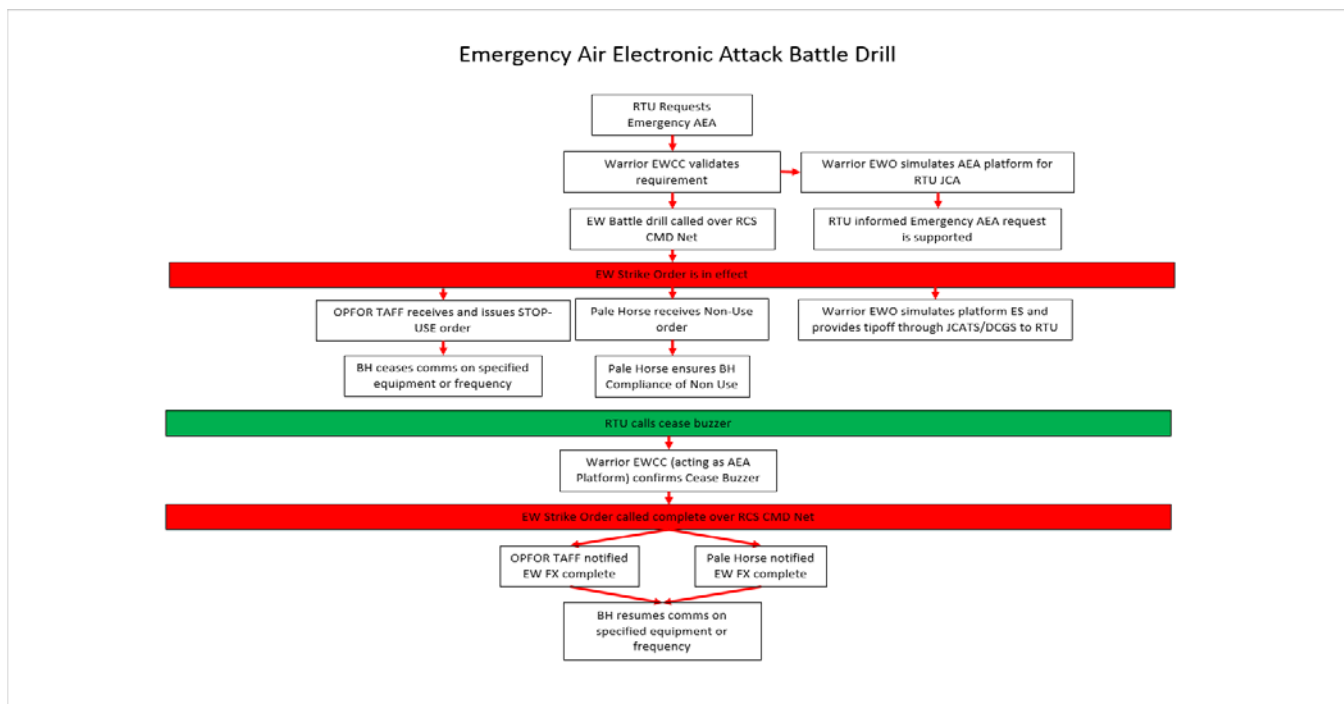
Emergency Air Electronic Attack Battle Drill

RTU Requests Emergency AEA

Warrior EWCC validates requirement

Warrior EWO simulates AEA platform for RTU JCA

EW Battle drill called over RCS CMD Net

RTU informed Emergency AEA request is supported

EW Strike Order is in effect

OPFOR TAFF receives and issues STOP-USE order

Pale Horse receives Non-Use order

Warrior EWO simulates platform ES and provides tipoff through JCATS/DCGS to RTU

BH ceases comms on specified equipment or frequency

Pale Horse ensures BH Compliance of Non Use

RTU calls cease buzzer

Warrior EWCC (acting as AEA Platform) confirms Cease Buzzer

EW Strike Order called complete over RCS CMD Net

OPFOR TAFF notified EW FX complete

Pale Horse notified EW FX complete

BH resumes comms on specified equipment or frequency